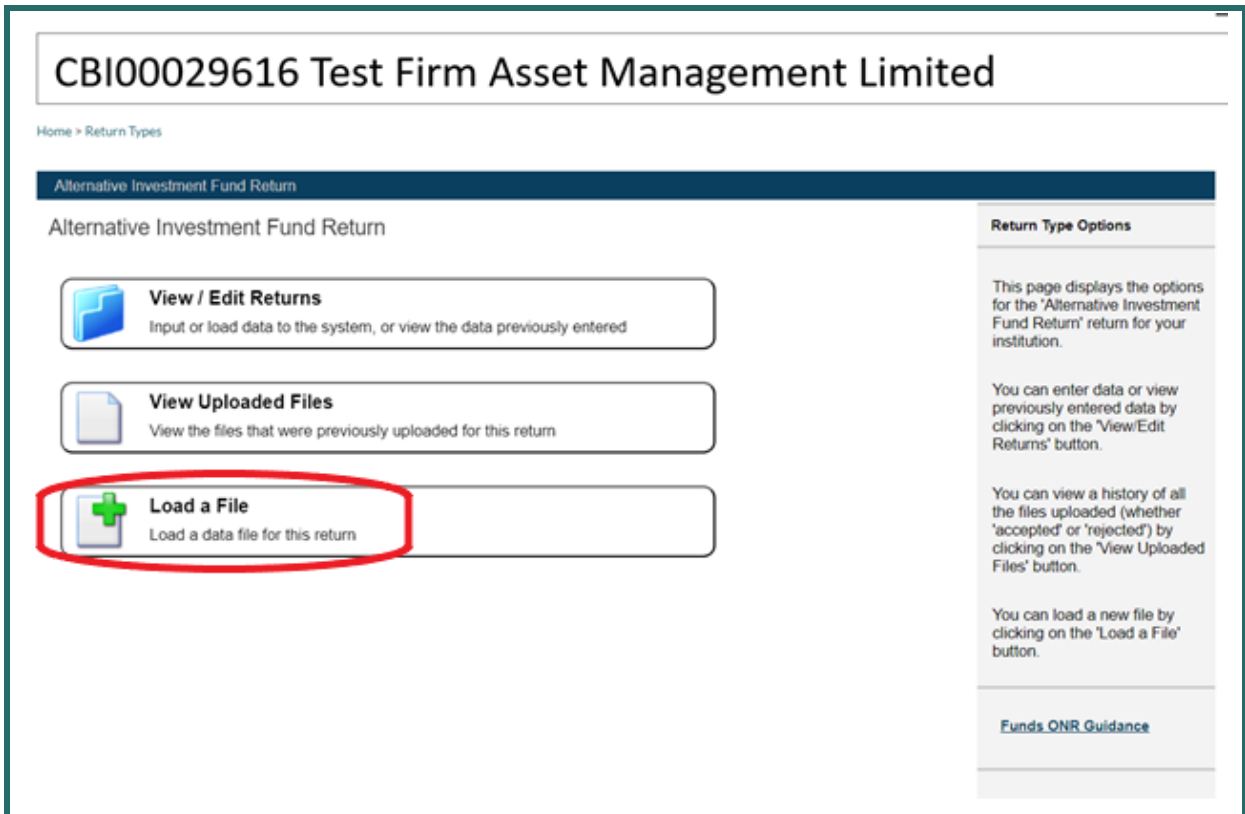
CBI00029616 Test Firm Asset Management Limited

Home > Return Types

Alternative Investment Fund Return

Alternative Investment Fund Return

View / Edit Returns
Input or load data to the system, or view the data previously entered

View Uploaded Files
View the files that were previously uploaded for this return

Load a File
Load a data file for this return

Return Type Options

This page displays the options for the 'Alternative Investment Fund Return' return for your institution.

You can enter data or view previously entered data by clicking on the 'View/Edit Returns' button.

You can view a history of all the files uploaded (whether 'accepted' or 'rejected') by clicking on the 'View Uploaded Files' button.

You can load a new file by clicking on the 'Load a File' button.

Funds ONR Guidance